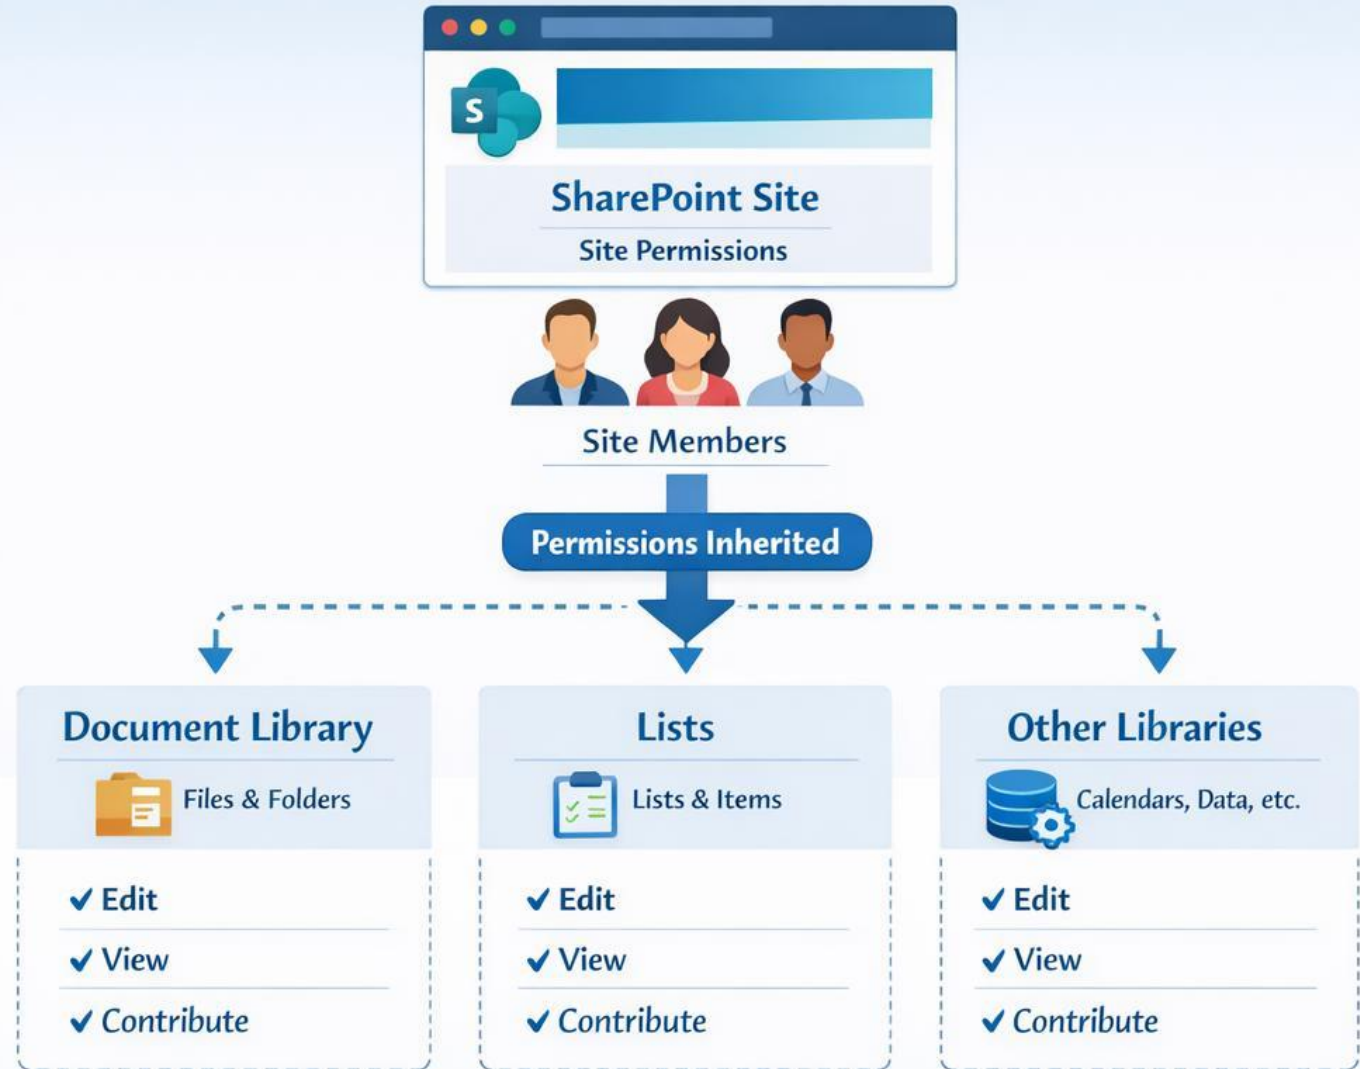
S

SharePoint Site

Site Permissions

Site Members

Permissions Inherited

Document Library

Files & Folders

✔ Edit

✔ View

✔ Contribute

Lists

Lists & Items

✔ Edit

✔ View

✔ Contribute

Other Libraries

Calendars, Data, etc.

✔ Edit

✔ View

✔ Contribute